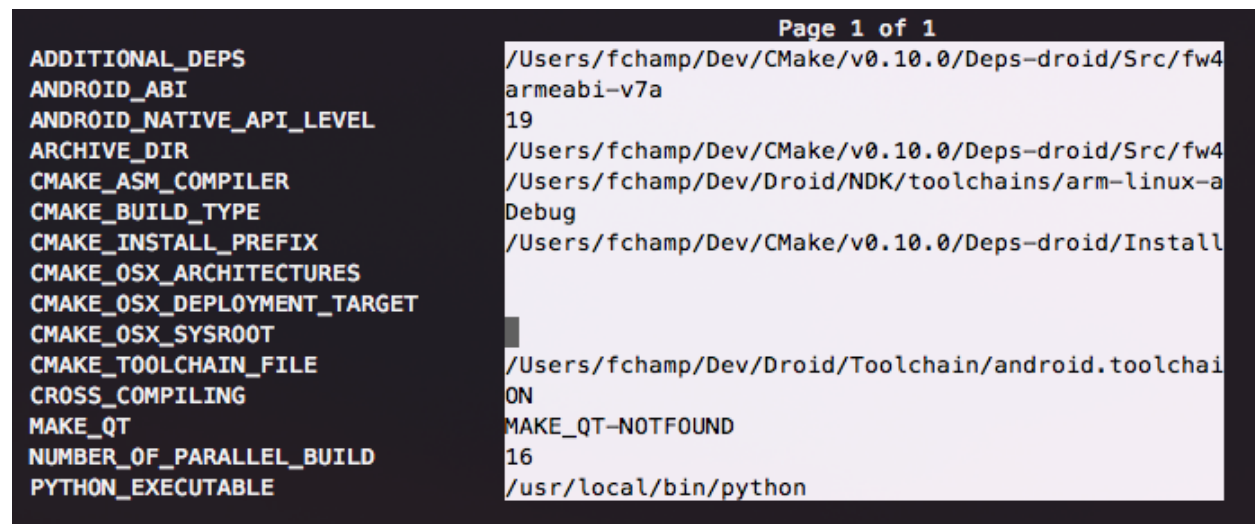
Page 1 of 1

| | |
|---|---|
| ADDITIONAL_DEPS | /Users/fchamp/Dev/CMake/v0.10.0/Deps-droid/Src/fw4 |
| ANDROID_ABI | armeabi-v7a |
| ANDROID_NATIVE_API_LEVEL | 19 |
| ARCHIVE_DIR | /Users/fchamp/Dev/CMake/v0.10.0/Deps-droid/Src/fw4 |
| CMAKE_ASM_COMPILER | /Users/fchamp/Dev/Droid/NDK/toolchains/arm-linux-a |
| CMAKE_BUILD_TYPE | Debug |
| CMAKE_INSTALL_PREFIX | /Users/fchamp/Dev/CMake/v0.10.0/Deps-droid/Install |
| CMAKE_OSX_ARCHITECTURES | |
| CMAKE_OSX_DEPLOYMENT_TARGET | |
| CMAKE_OSX_SYSROOT | |
| CMAKE_TOOLCHAIN_FILE | /Users/fchamp/Dev/Droid/Toolchain/android.toolchai |
| CROSS_COMPILING | ON |
| MAKE_QT | MAKE_QT-NOTFOUND |
| NUMBER_OF_PARALLEL_BUILD | 16 |
| PYTHON_EXECUTABLE | /usr/local/bin/python |